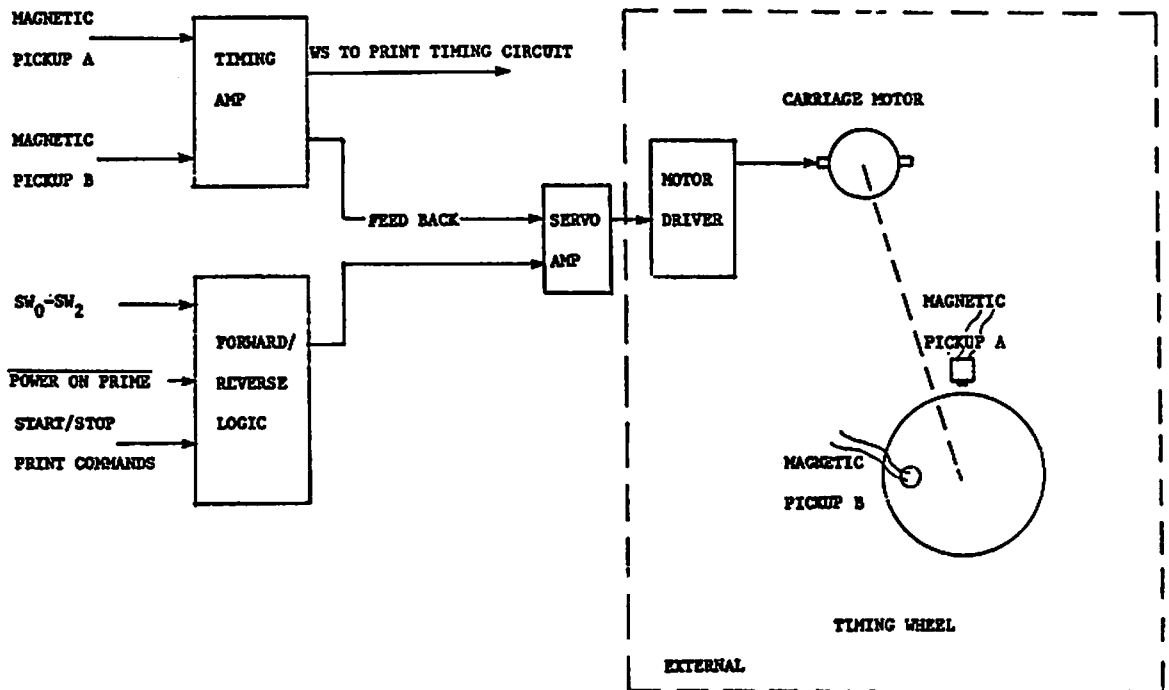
MAGNETIC PICKUP A

MAGNETIC PICKUP B

TIMING AMP

WS TO PRINT TIMING CIRCUIT

FEED BACK

$SW_0$-$SW_2$

$\overline{\text{POWER ON PRIME}}$

START/STOP PRINT COMMANDS

FORWARD/ REVERSE LOGIC

SERVO AMP

MOTOR DRIVER

CARRIAGE MOTOR

MAGNETIC PICKUP A

MAGNETIC PICKUP B

TIMING WHEEL

EXTERNAL